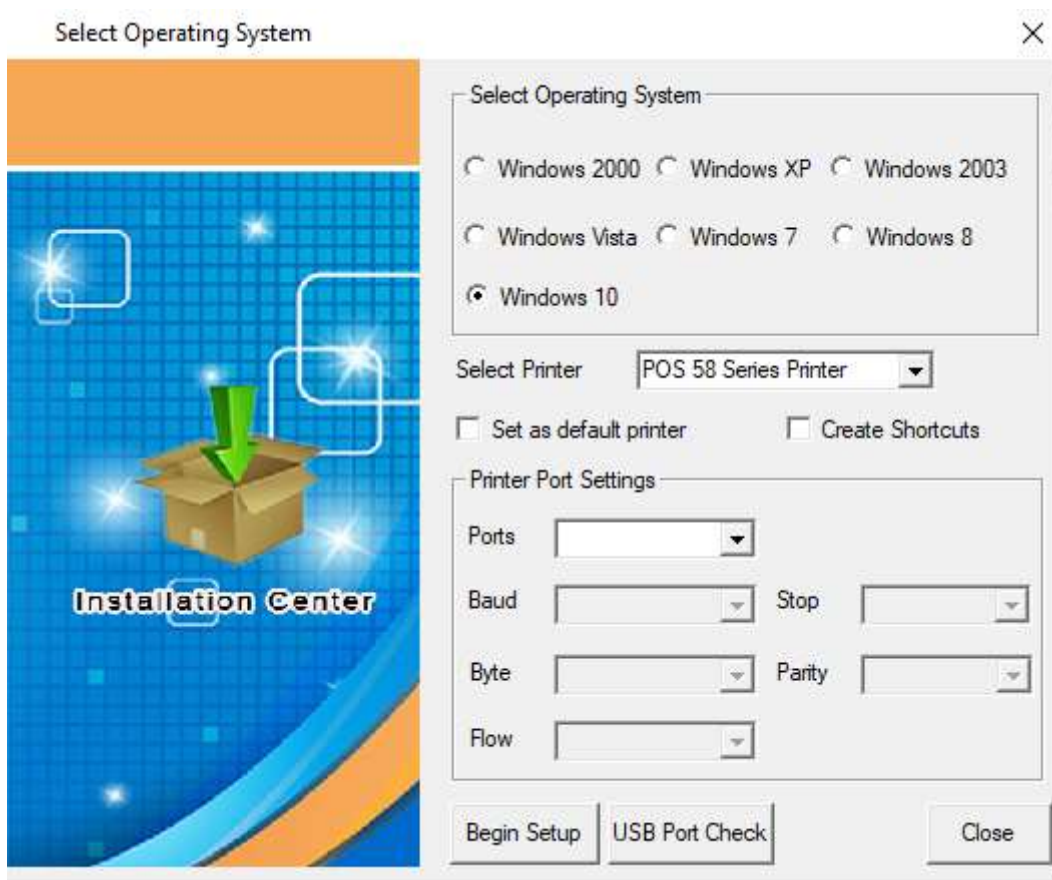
Select Operating System

×

Installation Center

Select Operating System

Windows 2000 Windows XP Windows 2003

Windows Vista Windows 7 Windows 8

Windows 10

Select Printer POS 58 Series Printer

Set as default printer Create Shortcuts

Printer Port Settings

Ports

Baud Stop

Byte Parity

Flow

Begin Setup USB Port Check Close